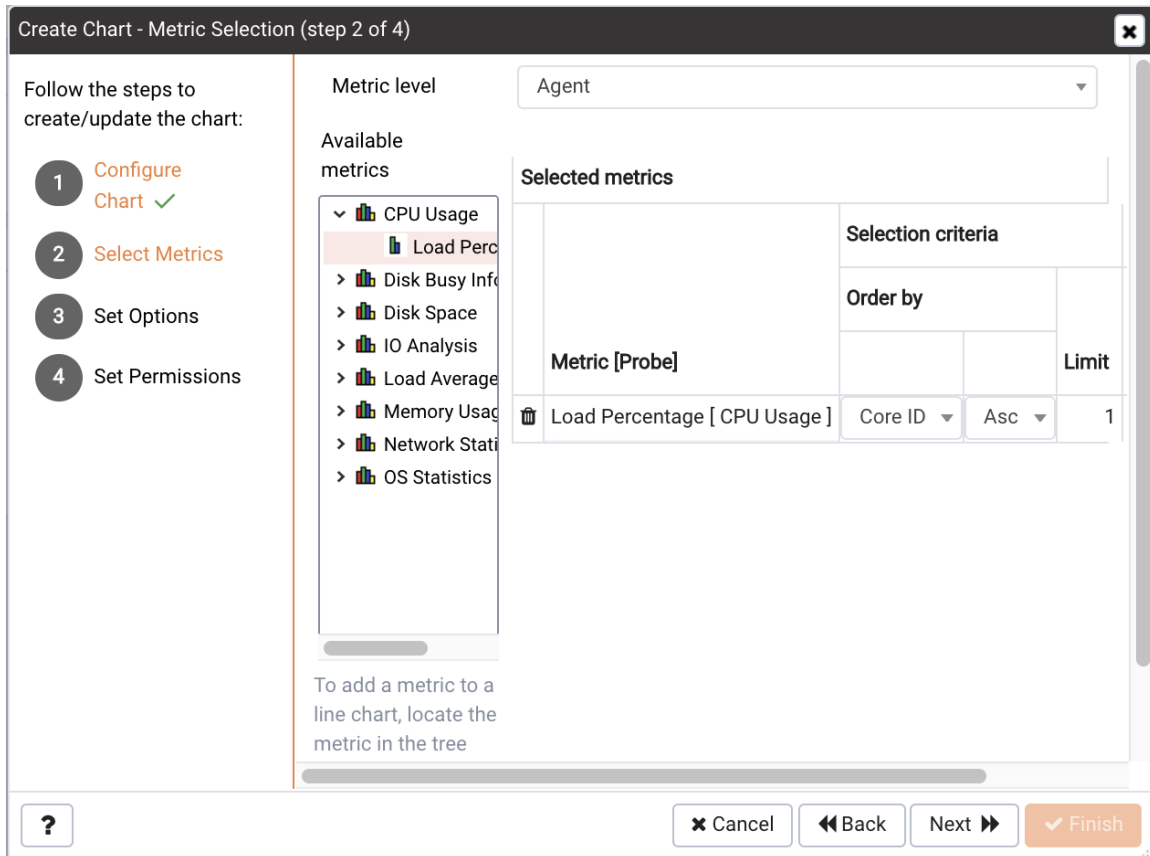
Create Chart - Metric Selection (step 2 of 4)

Follow the steps to create/update the chart:

1 Configure Chart ✓

2 Select Metrics

3 Set Options

4 Set Permissions

Metric level
Agent

Available metrics

CPU Usage
Load Perc
Disk Busy Inf
Disk Space
IO Analysis
Load Average
Memory Usag
Network Stati
OS Statistics

To add a metric to a line chart, locate the metric in the tree

Selected metrics

| Metric [Probe] | Selection criteria: Order by | | Limit |
|---|---|---|---|
| Load Percentage [ CPU Usage ] | Core ID | Asc | 1 |

?

Cancel
Back
Next
Finish